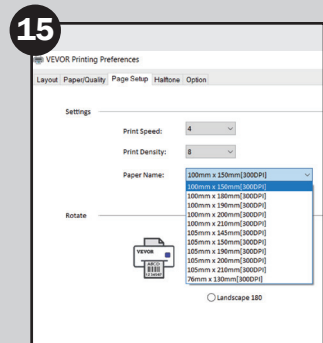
15

VEVOR Printing Preferences

Layout Paper/Quality Page Setup Halftone Option

Settings

Print Speed: 4

Print Density: 8

Paper Name: 100mm x 150mm[300DPI]

100mm x 150mm[300DPI]
100mm x 180mm[300DPI]
100mm x 190mm[300DPI]
100mm x 200mm[300DPI]
100mm x 210mm[300DPI]
105mm x 145mm[300DPI]
105mm x 150mm[300DPI]
105mm x 190mm[300DPI]
105mm x 200mm[300DPI]
105mm x 210mm[300DPI]
76mm x 130mm[300DPI]

Rotate

VEVOR

Landscape 180